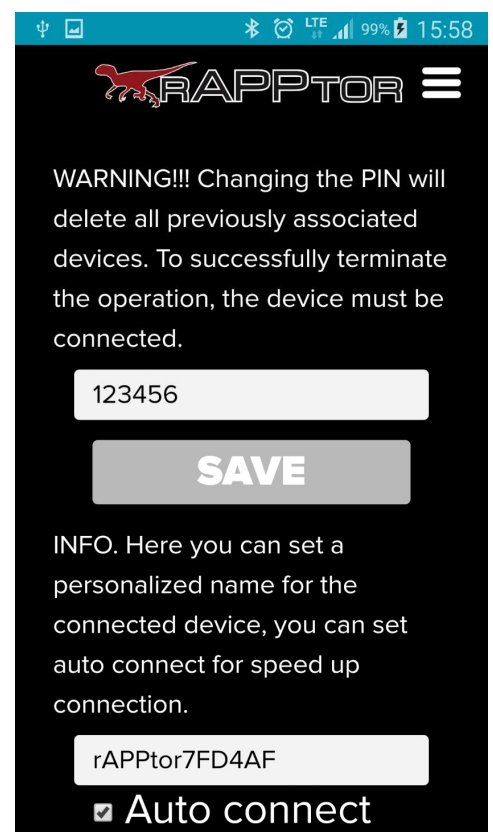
LTE 99% 15:58

rAPPtor

WARNING!!! Changing the PIN will delete all previously associated devices. To successfully terminate the operation, the device must be connected.

123456

SAVE

INFO. Here you can set a personalized name for the connected device, you can set auto connect for speed up connection.

rAPPtor7FD4AF

Auto connect